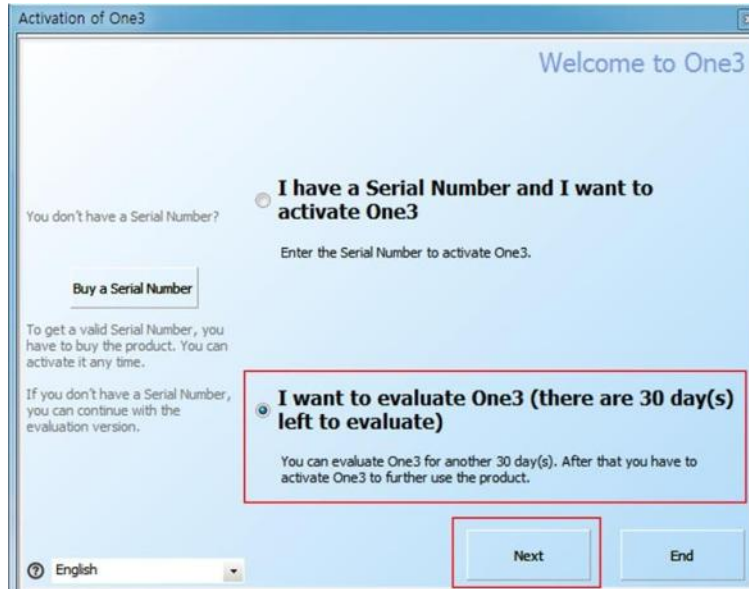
Activation of One3

Welcome to One3

You don't have a Serial Number?

Buy a Serial Number

To get a valid Serial Number, you have to buy the product. You can activate it any time.

If you don't have a Serial Number, you can continue with the evaluation version.

I have a Serial Number and I want to activate One3

Enter the Serial Number to activate One3.

I want to evaluate One3 (there are 30 day(s) left to evaluate)

You can evaluate One3 for another 30 day(s). After that you have to activate One3 to further use the product.

English

Next

End